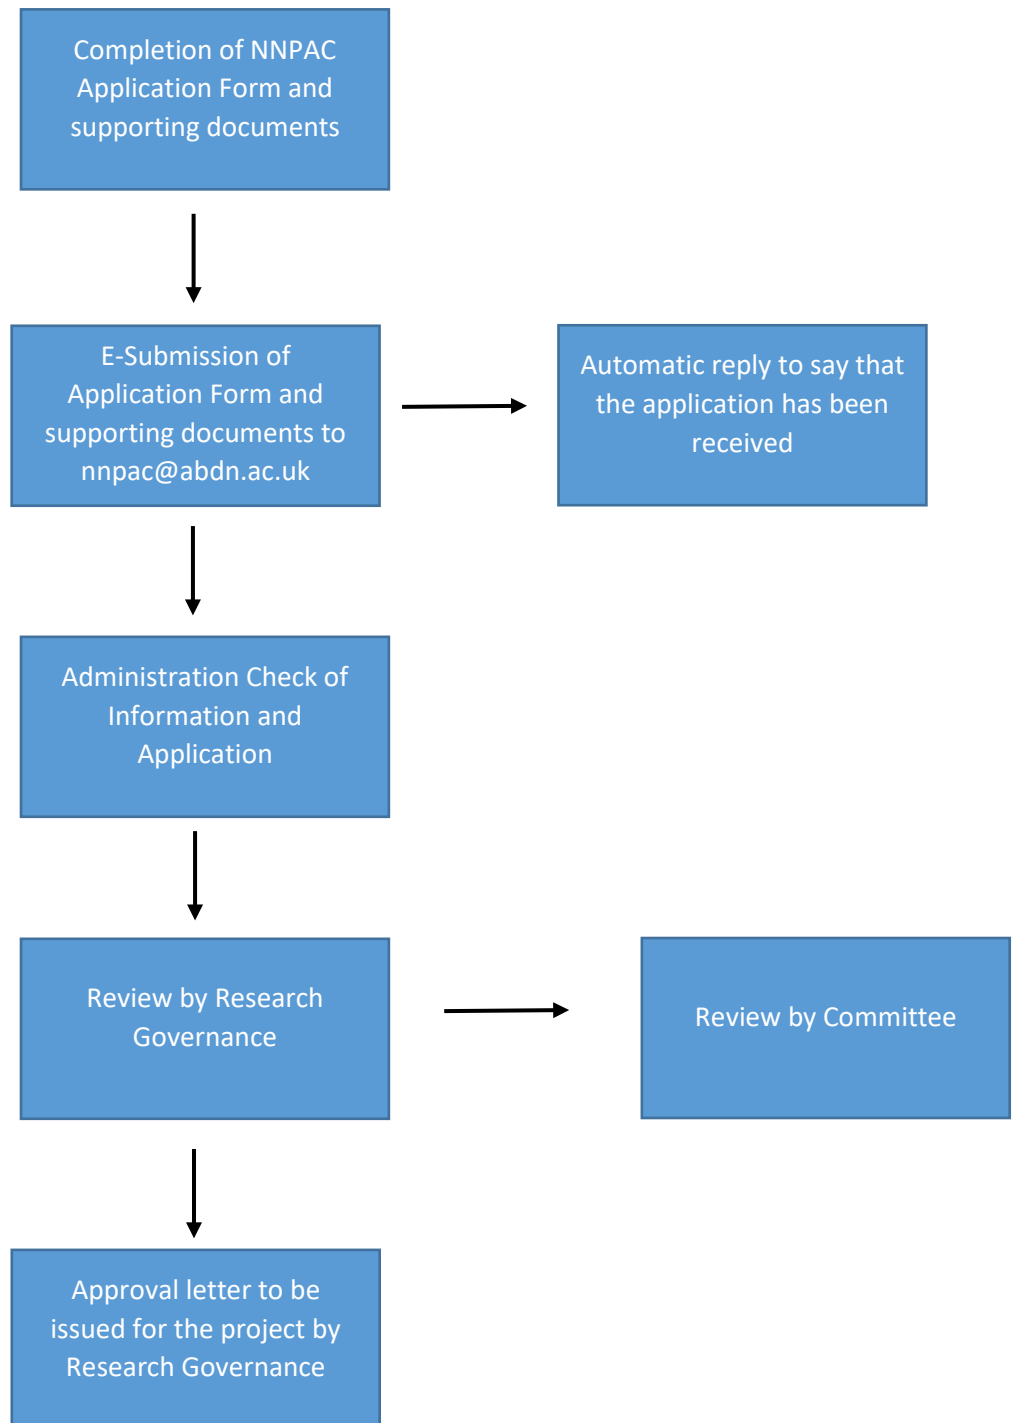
Completion of NNPAC Application Form and supporting documents

E-Submission of Application Form and supporting documents to nnpac@abdn.ac.uk

Automatic reply to say that the application has been received

Administration Check of Information and Application

Review by Research Governance

Review by Committee

Approval letter to be issued for the project by Research Governance